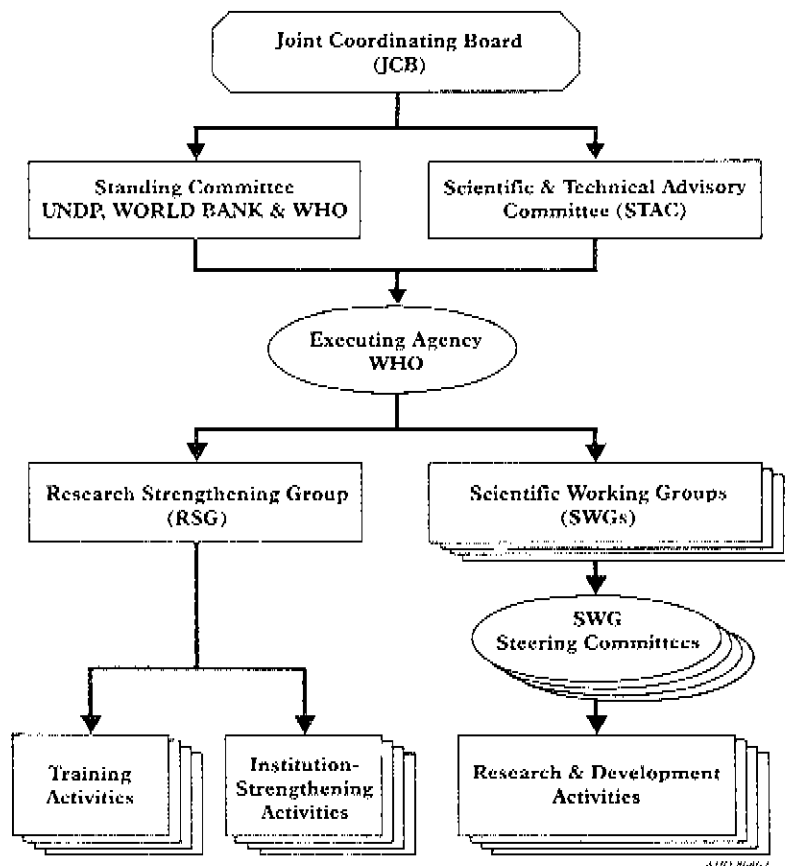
Joint Coordinating Board (JCB)

Standing Committee UNDP, WORLD BANK & WHO

Scientific & Technical Advisory Committee (STAC)

Executing Agency WHO

Research Strengthening Group (RSG)

Scientific Working Groups (SWGs)

SWG Steering Committees

Training Activities

Institution-Strengthening Activities

Research & Development Activities

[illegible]